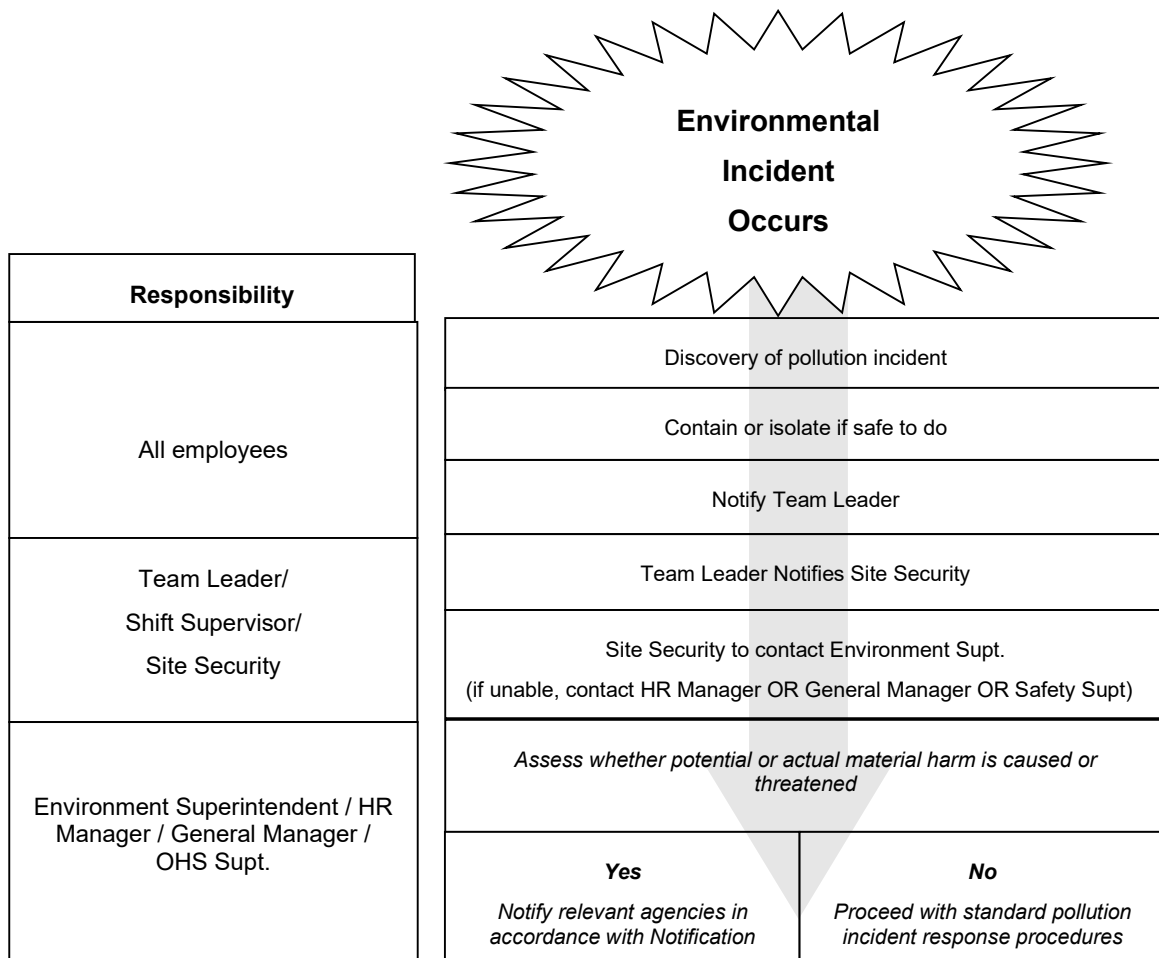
Environmental Incident Occurs

Responsibility

All employees

Discovery of pollution incident

Contain or isolate if safe to do

Notify Team Leader

Team Leader/
Shift Supervisor/
Site Security

Team Leader Notifies Site Security

Site Security to contact Environment Supt.
(if unable, contact HR Manager OR General Manager OR Safety Supt)

Environment Superintendent / HR Manager / General Manager / OHS Supt.

*Assess whether potential or actual material harm is caused or threatened*

*Yes*
*Notify relevant agencies in accordance with Notification*

*No*
*Proceed with standard pollution incident response procedures*